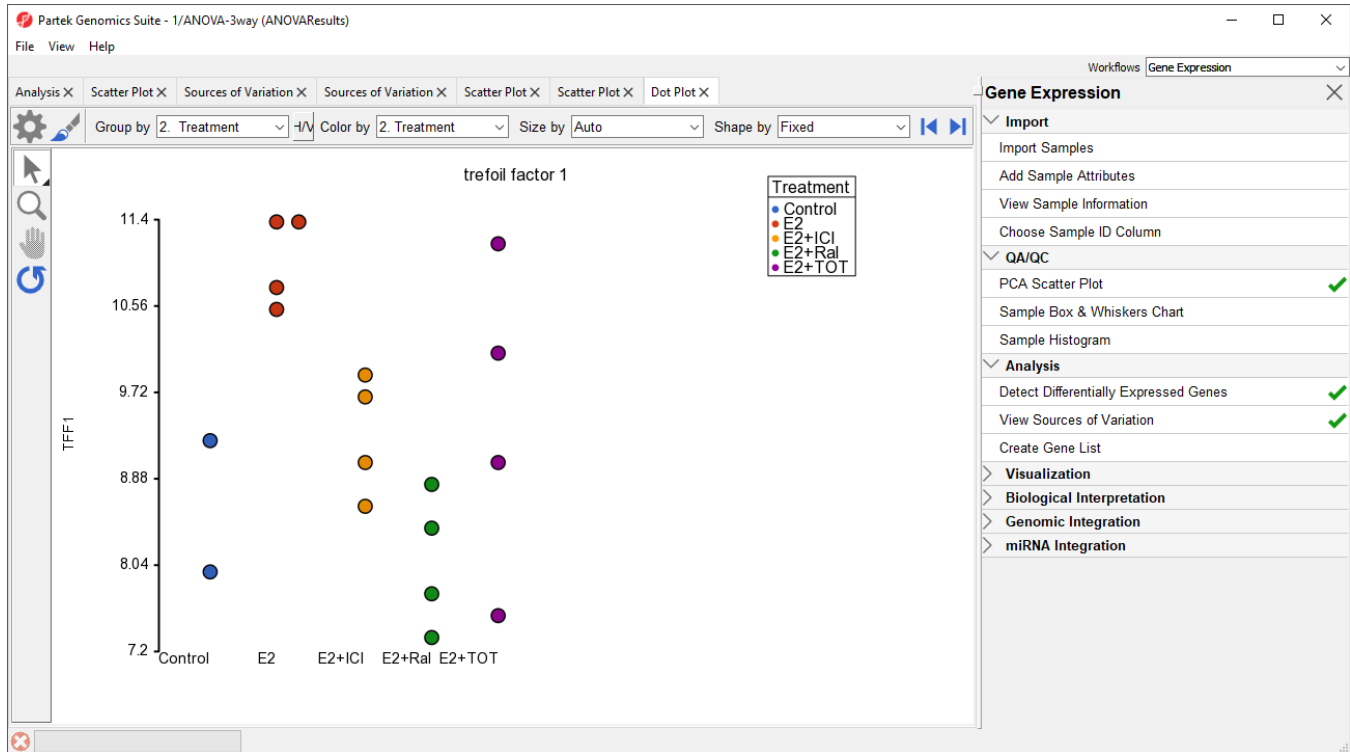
Partek Genomics Suite - 1/ANOVA-3way (ANOVAResults)

File View Help

Workflows Gene Expression

Analysis × | Scatter Plot × | Sources of Variation × | Sources of Variation × | Scatter Plot × | Scatter Plot × | Dot Plot ×

Group by 2. Treatment | Color by 2. Treatment | Size by Auto | Shape by Fixed

trefoil factor 1

Treatment
Control
E2
E2+ICI
E2+Ral
E2+TOT

TFF1

11.4
10.56
9.72
8.88
8.04
7.2

Control E2 E2+ICI E2+Ral E2+TOT

Gene Expression

Import
Import Samples
Add Sample Attributes
View Sample Information
Choose Sample ID Column

QA/QC
PCA Scatter Plot
Sample Box & Whiskers Chart
Sample Histogram

Analysis
Detect Differentially Expressed Genes
View Sources of Variation
Create Gene List

Visualization
Biological Interpretation
Genomic Integration
miRNA Integration